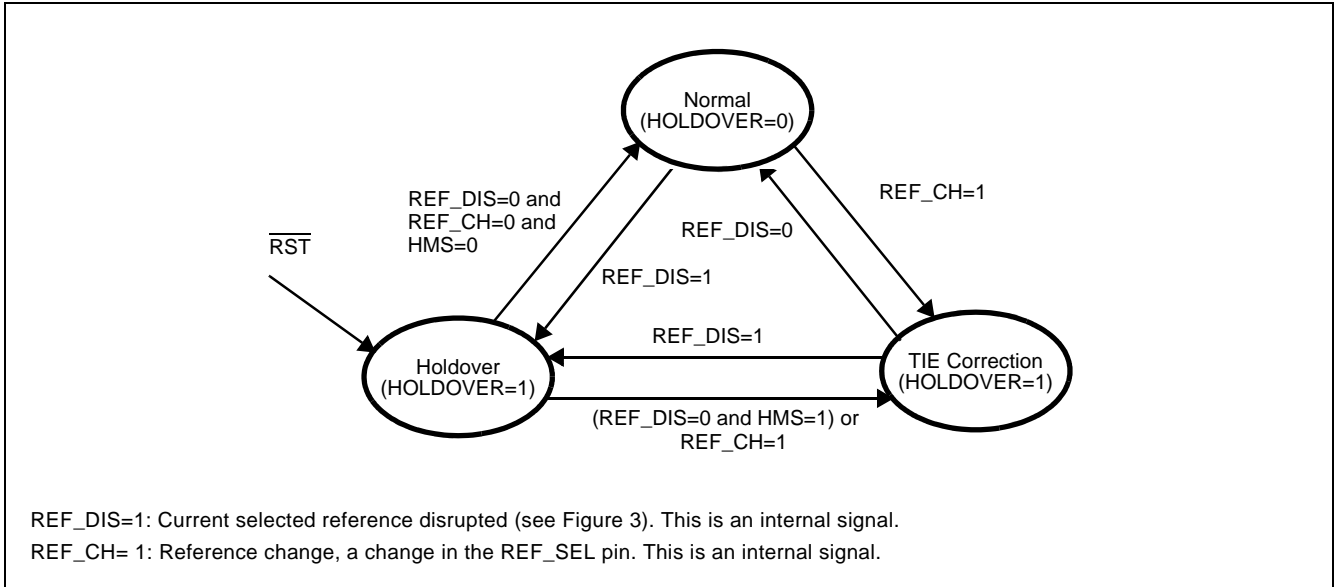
Normal
(HOLDOVER=0)

REF_DIS=0 and
REF_CH=0 and
HMS=0

REF_CH=1

REF_DIS=0

$\overline{RST}$

REF_DIS=1

REF_DIS=1

Holdover
(HOLDOVER=1)

TIE Correction
(HOLDOVER=1)

(REF_DIS=0 and HMS=1) or
REF_CH=1

REF_DIS=1: Current selected reference disrupted (see Figure 3). This is an internal signal.

REF_CH= 1: Reference change, a change in the REF_SEL pin. This is an internal signal.